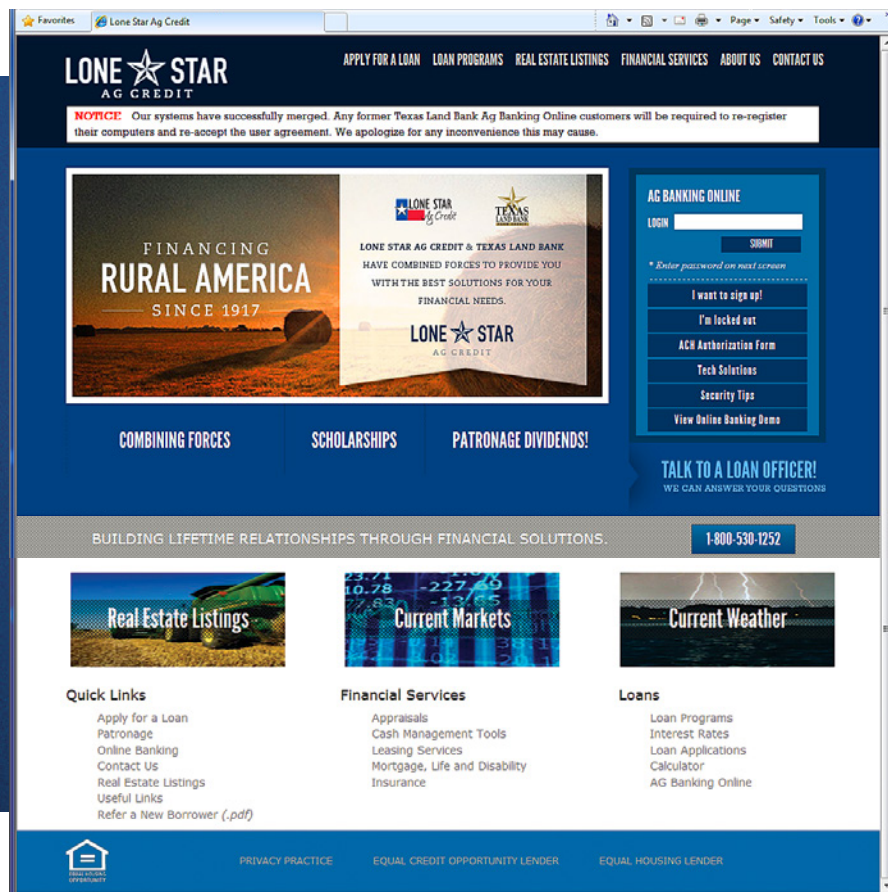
Favorites | Lone Star Ag Credit

Page ▾ Safety ▾ Tools ▾

LONE STAR AG CREDIT

APPLY FOR A LOAN LOAN PROGRAMS REAL ESTATE LISTINGS FINANCIAL SERVICES ABOUT US CONTACT US

NOTICE: Our systems have successfully merged. Any former Texas Land Bank Ag Banking Online customers will be required to re-register their computers and re-accept the user agreement. We apologize for any inconvenience this may cause.

FINANCING RURAL AMERICA SINCE 1917

LONE STAR Ag Credit TEXAS LAND BANK

LONE STAR AG CREDIT & TEXAS LAND BANK HAVE COMBINED FORCES TO PROVIDE YOU WITH THE BEST SOLUTIONS FOR YOUR FINANCIAL NEEDS.

LONE STAR AG CREDIT

AG BANKING ONLINE

LOGIN

SUBMIT

* Enter password on next screen

I want to sign up!

I'm locked out

ACH Authorization Form

Tech Solutions

Security Tips

View Online Banking Demo

COMBINING FORCES SCHOLARSHIPS PATRONAGE DIVIDENDS!

TALK TO A LOAN OFFICER! WE CAN ANSWER YOUR QUESTIONS

BUILDING LIFETIME RELATIONSHIPS THROUGH FINANCIAL SOLUTIONS.

1-800-530-1252

Real Estate Listings

Current Markets

Current Weather

Quick Links
Apply for a Loan
Patronage
Online Banking
Contact Us
Real Estate Listings
Useful Links
Refer a New Borrower (.pdf)

Financial Services
Appraisals
Cash Management Tools
Leasing Services
Mortgage, Life and Disability
Insurance

Loans
Loan Programs
Interest Rates
Loan Applications
Calculator
AG Banking Online

EQUAL HOUSING OPPORTUNITY

PRIVACY PRACTICE EQUAL CREDIT OPPORTUNITY LENDER EQUAL HOUSING LENDER